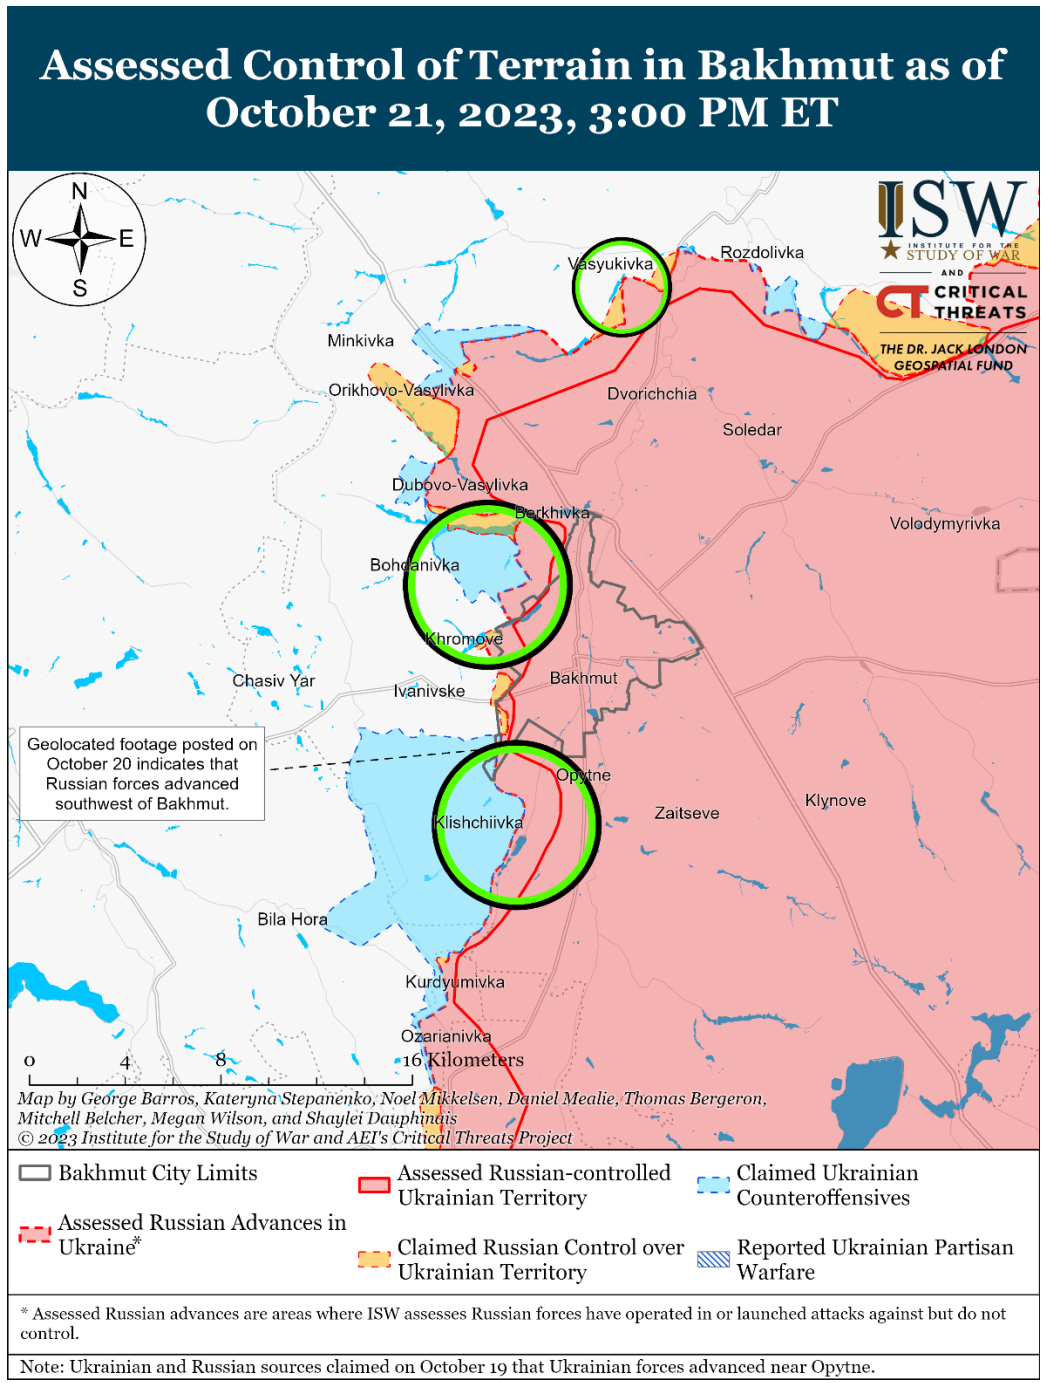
Assessed Control of Terrain in Bakhmut as of October 21, 2023, 3:00 PM ET

N
W
E
S

ISW
INSTITUTE FOR THE STUDY OF WAR
AND
CT CRITICAL THREATS
THE DR. JACK LONDON GEOSPATIAL FUND

Vasyukivka
Rozdolivka
Minkivka
Orikhovo-Vasylivka
Dvorichchia
Soledar
Dubovo-Vasylivka
Berkhivka
Volodymyrivka
Bohdanivka
Khromove
Chasiv Yar
Ivanivske
Bakhmut
Opytne
Klishchiivka
Zaitseve
Klynove
Bila Hora
Kurdyumivka
Ozarianivka

Geolocated footage posted on October 20 indicates that Russian forces advanced southwest of Bakhmut.

0 4 8 16 Kilometers

Map by George Barros, Kateryna Stepanenko, Noel Mikkelsen, Daniel Mealie, Thomas Bergeron, Mitchell Belcher, Megan Wilson, and Shaylei Dauphinais
© 2023 Institute for the Study of War and AEI's Critical Threats Project

Bakhmut City Limits
Assessed Russian-controlled Ukrainian Territory
Claimed Ukrainian Counteroffensives
Assessed Russian Advances in Ukraine*
Claimed Russian Control over Ukrainian Territory
Reported Ukrainian Partisan Warfare

* Assessed Russian advances are areas where ISW assesses Russian forces have operated in or launched attacks against but do not control.

Note: Ukrainian and Russian sources claimed on October 19 that Ukrainian forces advanced near Opytne.